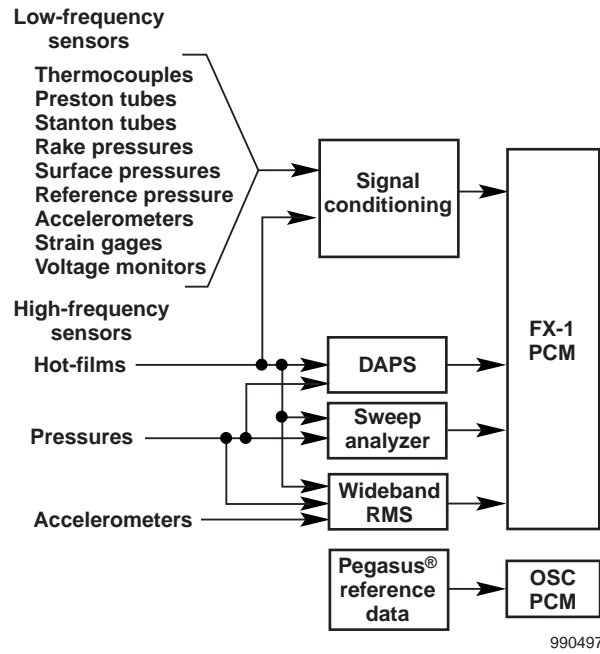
Low-frequency sensors

Thermocouples
Preston tubes
Stanton tubes
Rake pressures
Surface pressures
Reference pressure
Accelerometers
Strain gages
Voltage monitors

High-frequency sensors

Hot-films

Pressures

Accelerometers

Signal conditioning

DAPS

Sweep analyzer

Wideband RMS

FX-1 PCM

Pegasus® reference data

OSC PCM

990497